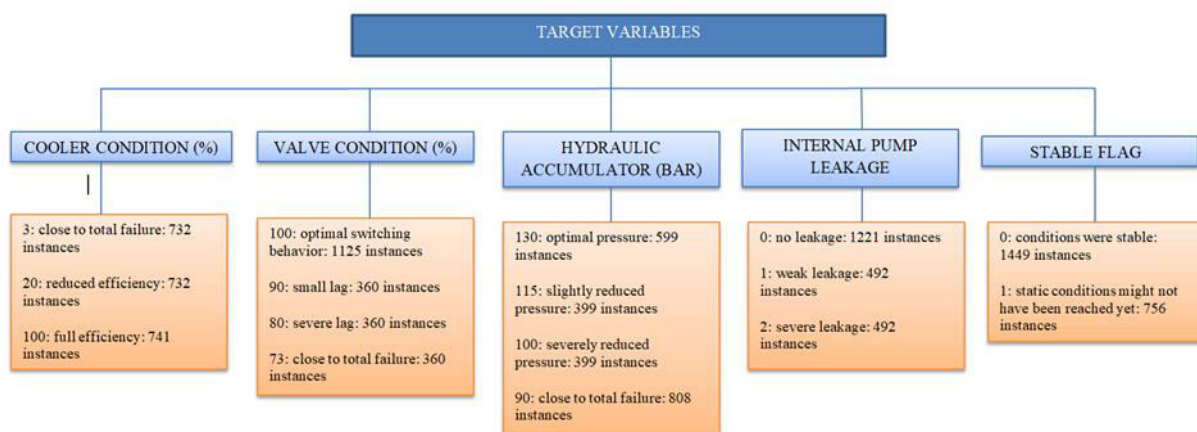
TARGET VARIABLES

COOLER CONDITION (%)

3: close to total failure: 732 instances

20: reduced efficiency: 732 instances

100: full efficiency: 741 instances

VALVE CONDITION (%)

100: optimal switching behavior: 1125 instances

90: small lag: 360 instances

80: severe lag: 360 instances

73: close to total failure: 360 instances

HYDRAULIC ACCUMULATOR (BAR)

130: optimal pressure: 599 instances

115: slightly reduced pressure: 399 instances

100: severely reduced pressure: 399 instances

90: close to total failure: 808 instances

INTERNAL PUMP LEAKAGE

0: no leakage: 1221 instances

1: weak leakage: 492 instances

2: severe leakage: 492 instances

STABLE FLAG

0: conditions were stable: 1449 instances

1: static conditions might not have been reached yet: 756 instances